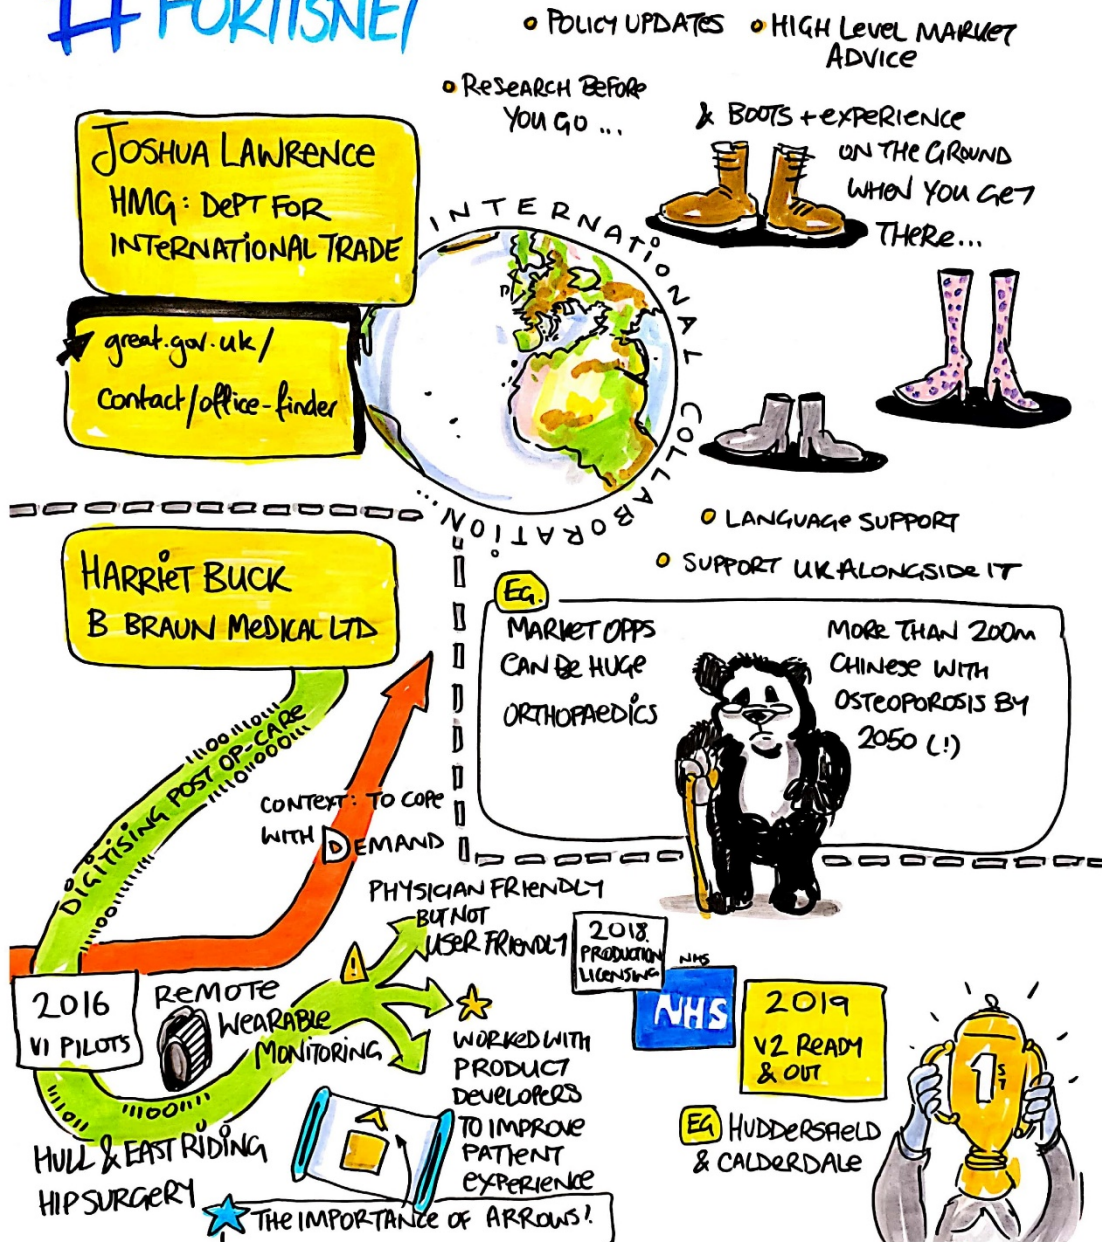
# FORTISNET

• POLICY UPDATES • HIGH LEVEL MARKET ADVICE

• RESEARCH BEFORE YOU GO ...

& BOOTS + EXPERIENCE ON THE GROUND WHEN YOU GET THERE...

JOSHUA LAWRENCE
HMG: DEPT FOR INTERNATIONAL TRADE

great.gov.uk/contact/office-finder

INTERNATIONAL COLLABORATION...

• LANGUAGE SUPPORT

• SUPPORT UK ALONGSIDE IT

HARRIET BUCK
B BRAUN MEDICAL LTD

EG.

MARKET OPPS CAN BE HUGE

ORTHOPAEDICS

MORE THAN 200m CHINESE WITH OSTEOPOROSIS BY 2050 (!)

DIGITISING POST OP-CARE

CONTEXT: TO COPE WITH DEMAND

PHYSICIAN FRIENDLY BUT NOT USER FRIENDLY

2018 PRODUCTION LICENSING

NHS

NHS

2016 V1 PILOTS

REMOTE WEARABLE MONITORING

WORKED WITH PRODUCT DEVELOPERS TO IMPROVE PATIENT EXPERIENCE

2019 V2 READY & OUT

EG HUDDERSFIELD & CALDERDALE

1ST

HULL & EAST RIDING HIP SURGERY

THE IMPORTANCE OF ARROWS!